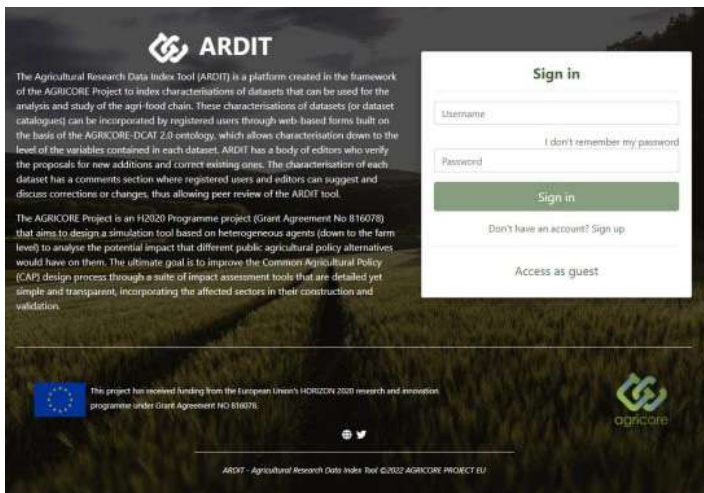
ARDIT

The Agricultural Research Data Index Tool (ARDIT) is a platform created in the framework of the AGRICORE Project to index characterisations of datasets that can be used for the analysis and study of the agri-food chain. These characterisations of datasets (or dataset catalogues) can be incorporated by registered users through web-based forms built on the basis of the AGRICORE-DCAT 2.0 ontology, which allows characterisation down to the level of the variables contained in each dataset. ARDIT has a body of editors who verify the proposals for new additions and correct existing ones. The characterisation of each dataset has a comments section where registered users and editors can suggest and discuss corrections or changes, thus allowing peer review of the ARDIT tool.

The AGRICORE Project is an H2020 Programme project (Grant Agreement No 816078) that aims to design a simulation tool based on heterogeneous agents (down to the farm level) to analyse the potential impact that different public agricultural policy alternatives would have on them. The ultimate goal is to improve the Common Agricultural Policy (CAP) design process through a suite of impact assessment tools that are detailed yet simple and transparent, incorporating the affected sectors in their construction and validation.

Sign in

Username

I don't remember my password

Password

Sign in

Don't have an account? Sign up

Access as guest

This project has received funding from the European Union's HORIZON 2020 research and innovation programme under Grant Agreement NO 816078.

agricore

ARDIT - Agricultural Research Data Index Tool ©2022 AGRICORE PROJECT EU